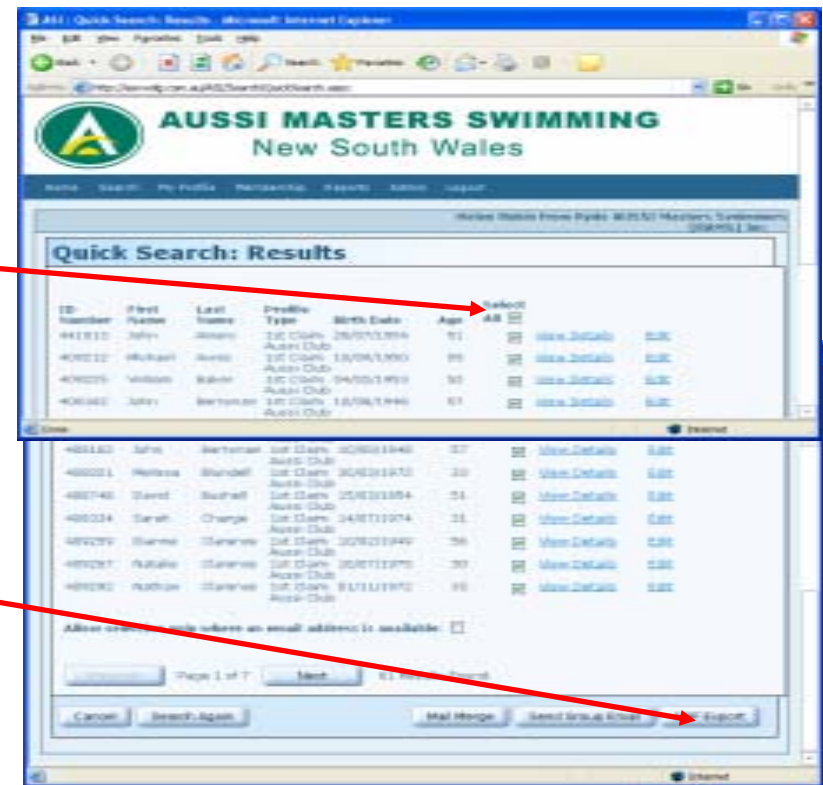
AUSSI MASTERS SWIMMING
New South Wales

Quick Search: Results

| ID Number | First Name | Last Name | Profile Type | Birth Date | Age | Select All | | |
|---|---|---|---|---|---|---|---|---|
| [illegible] | John | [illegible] | 1st Claim Aussi Club | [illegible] | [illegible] | | View Details | Edit |
| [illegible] | Michael | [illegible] | 1st Claim Aussi Club | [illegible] | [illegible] | | View Details | Edit |
| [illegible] | William | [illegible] | 1st Claim Aussi Club | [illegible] | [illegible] | | View Details | Edit |
| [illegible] | John | Bertonan | 1st Claim Aussi Club | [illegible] | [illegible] | | View Details | Edit |
| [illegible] | John | Bertonan | 1st Claim Aussi Club | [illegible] | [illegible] | | View Details | Edit |
| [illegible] | Melissa | Blundell | 1st Claim Aussi Club | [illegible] | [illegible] | | View Details | Edit |
| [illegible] | David | Bushell | 1st Claim Aussi Club | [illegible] | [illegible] | | View Details | Edit |
| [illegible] | Sarah | Change | 1st Claim Aussi Club | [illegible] | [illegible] | | View Details | Edit |
| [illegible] | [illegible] | Clarence | 1st Claim Aussi Club | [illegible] | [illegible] | | View Details | Edit |
| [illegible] | Natalie | Clarence | 1st Claim Aussi Club | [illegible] | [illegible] | | View Details | Edit |
| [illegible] | Nathan | Clarence | 1st Claim Aussi Club | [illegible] | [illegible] | | View Details | Edit |

Allow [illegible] where an email address is available:

Previous Page 1 of 7 Next 61 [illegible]

Cancel Search Again Mail Merge Send Group Email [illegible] Export